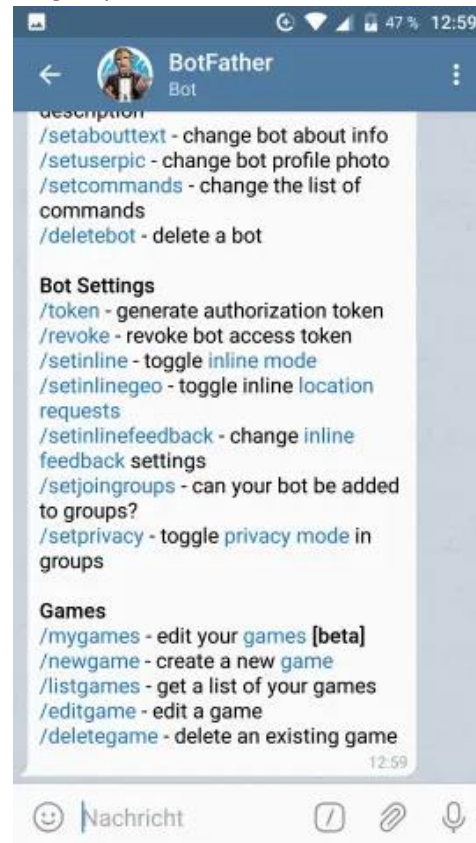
47 % 12:59

BotFather
Bot

description
/setabouttext - change bot about info
/setuserpic - change bot profile photo
/setcommands - change the list of commands
/deletebot - delete a bot

Bot Settings
/token - generate authorization token
/revoke - revoke bot access token
/setinline - toggle inline mode
/setinlinegeo - toggle inline location requests
/setinlinefeedback - change inline feedback settings
/setjoingroups - can your bot be added to groups?
/setprivacy - toggle privacy mode in groups

Games
/mygames - edit your games [beta]
/newgame - create a new game
/listgames - get a list of your games
/editgame - edit a game
/deletegame - delete an existing game
12:59

Nachricht